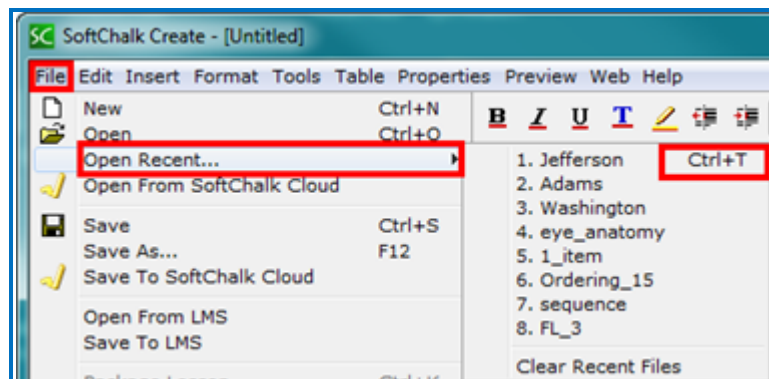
SC SoftChalk Create - [Untitled]

File Edit Insert Format Tools Table Properties Preview Web Help

New Ctrl+N
Open Ctrl+O
Open Recent...
Open From SoftChalk Cloud
Save Ctrl+S
Save As... F12
Save To SoftChalk Cloud
Open From LMS
Save To LMS
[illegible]

B I U T

1. Jefferson Ctrl+T
2. Adams
3. Washington
4. eye_anatomy
5. 1_item
6. Ordering_15
7. sequence
8. FL_3
Clear Recent Files